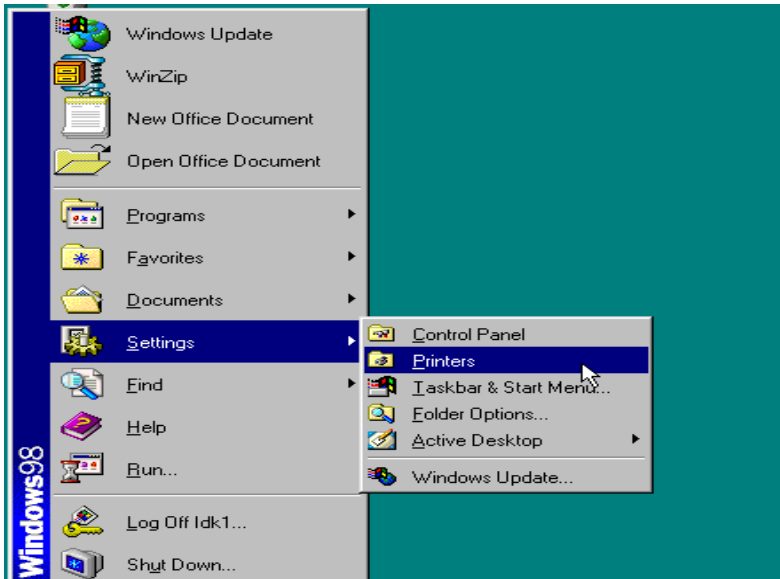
Windows Update
WinZip
New Office Document
Open Office Document
Programs
Favorites
Documents
Settings
Find
Help
Run...
Log Off Idk1...
Shut Down...
Windows98

Control Panel
Printers
Taskbar & Start Menu...
Folder Options...
Active Desktop
Windows Update...